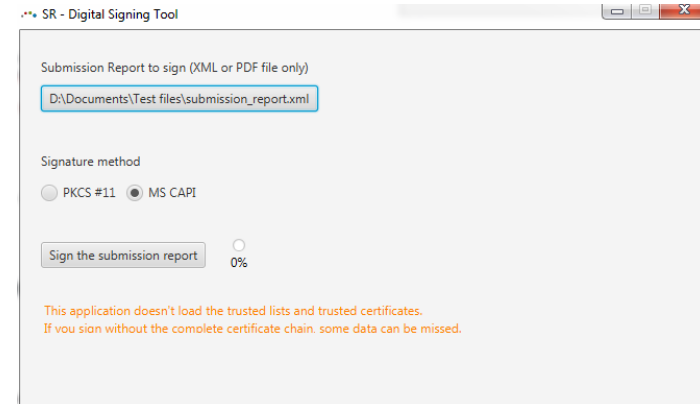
SR - Digital Signing Tool

Submission Report to sign (XML or PDF file only)

D:\Documents\Test files\submission_report.xml

Signature method

PKCS #11 MS CAPI

Sign the submission report

0%

This application doesn't load the trusted lists and trusted certificates.
If you sign without the complete certificate chain, some data can be missed.